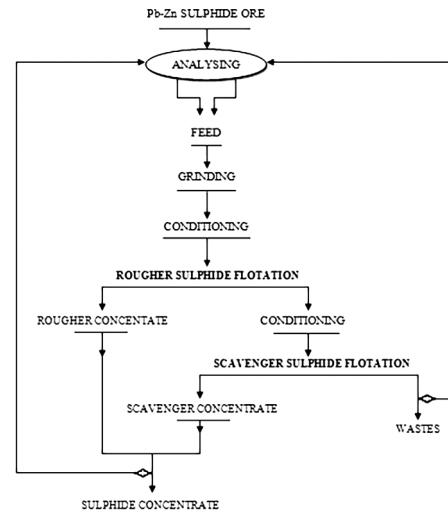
Pb-Zn SULPHIDE ORE

ANALYSING

FEED

GRINDING

CONDITIONING

ROUGHER SULPHIDE FLOTATION

ROUGHER CONCENTATE

CONDITIONING

SCAVENGER SULPHIDE FLOTATION

SCAVENGER CONCENTRATE

WASTES

SULPHIDE CONCENTRATE